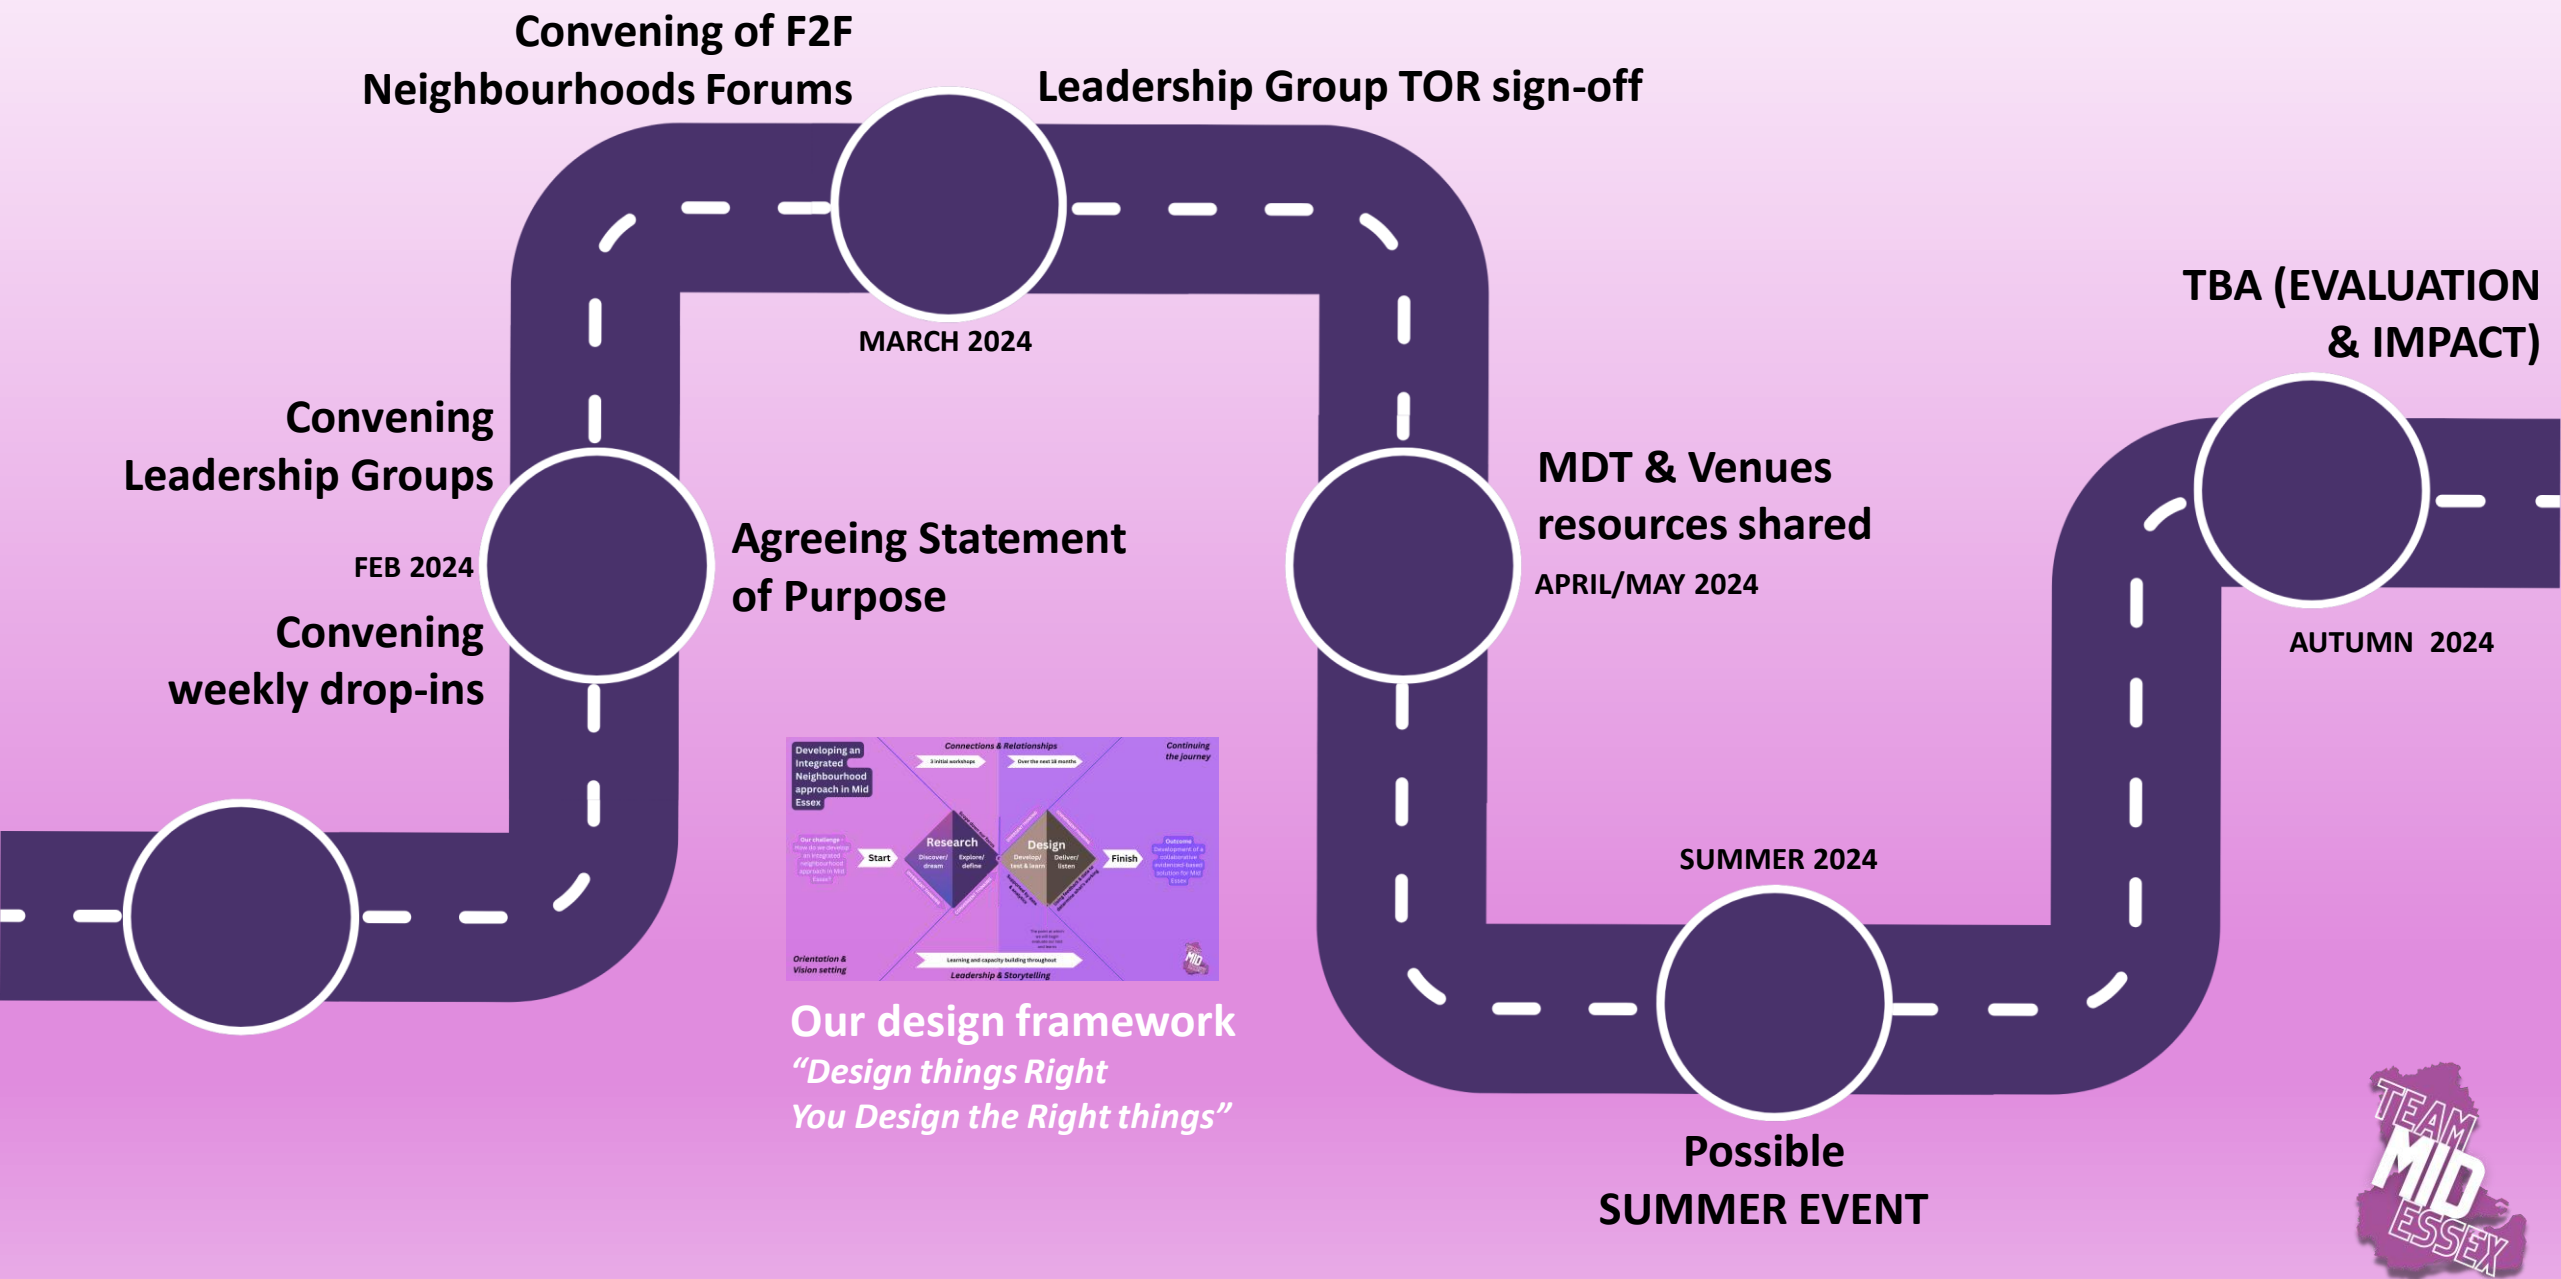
Convening of F2F Neighbourhoods Forums

Leadership Group TOR sign-off

MARCH 2024

TBA (EVALUATION & IMPACT)

Convening Leadership Groups

FEB 2024

Convening weekly drop-ins

Agreeing Statement of Purpose

MDT & Venues resources shared

APRIL/MAY 2024

AUTUMN 2024

Developing an Integrated Neighbourhood approach in Mid Essex

Connections & Relationships

Continuing the journey

3 initial workshops

Over the next 18 months

Our challenge
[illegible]

Start

Research
Discover/ dream
Explore/ define

Design
Develop/ test & learn
Deliver/ listen

Finish

Outcome
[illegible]

Orientation & Vision setting

Learning and capacity building throughout

Leadership & Storytelling

SUMMER 2024

Our design framework
"Design things Right
You Design the Right things"

Possible
SUMMER EVENT

TEAM MID ESSEX